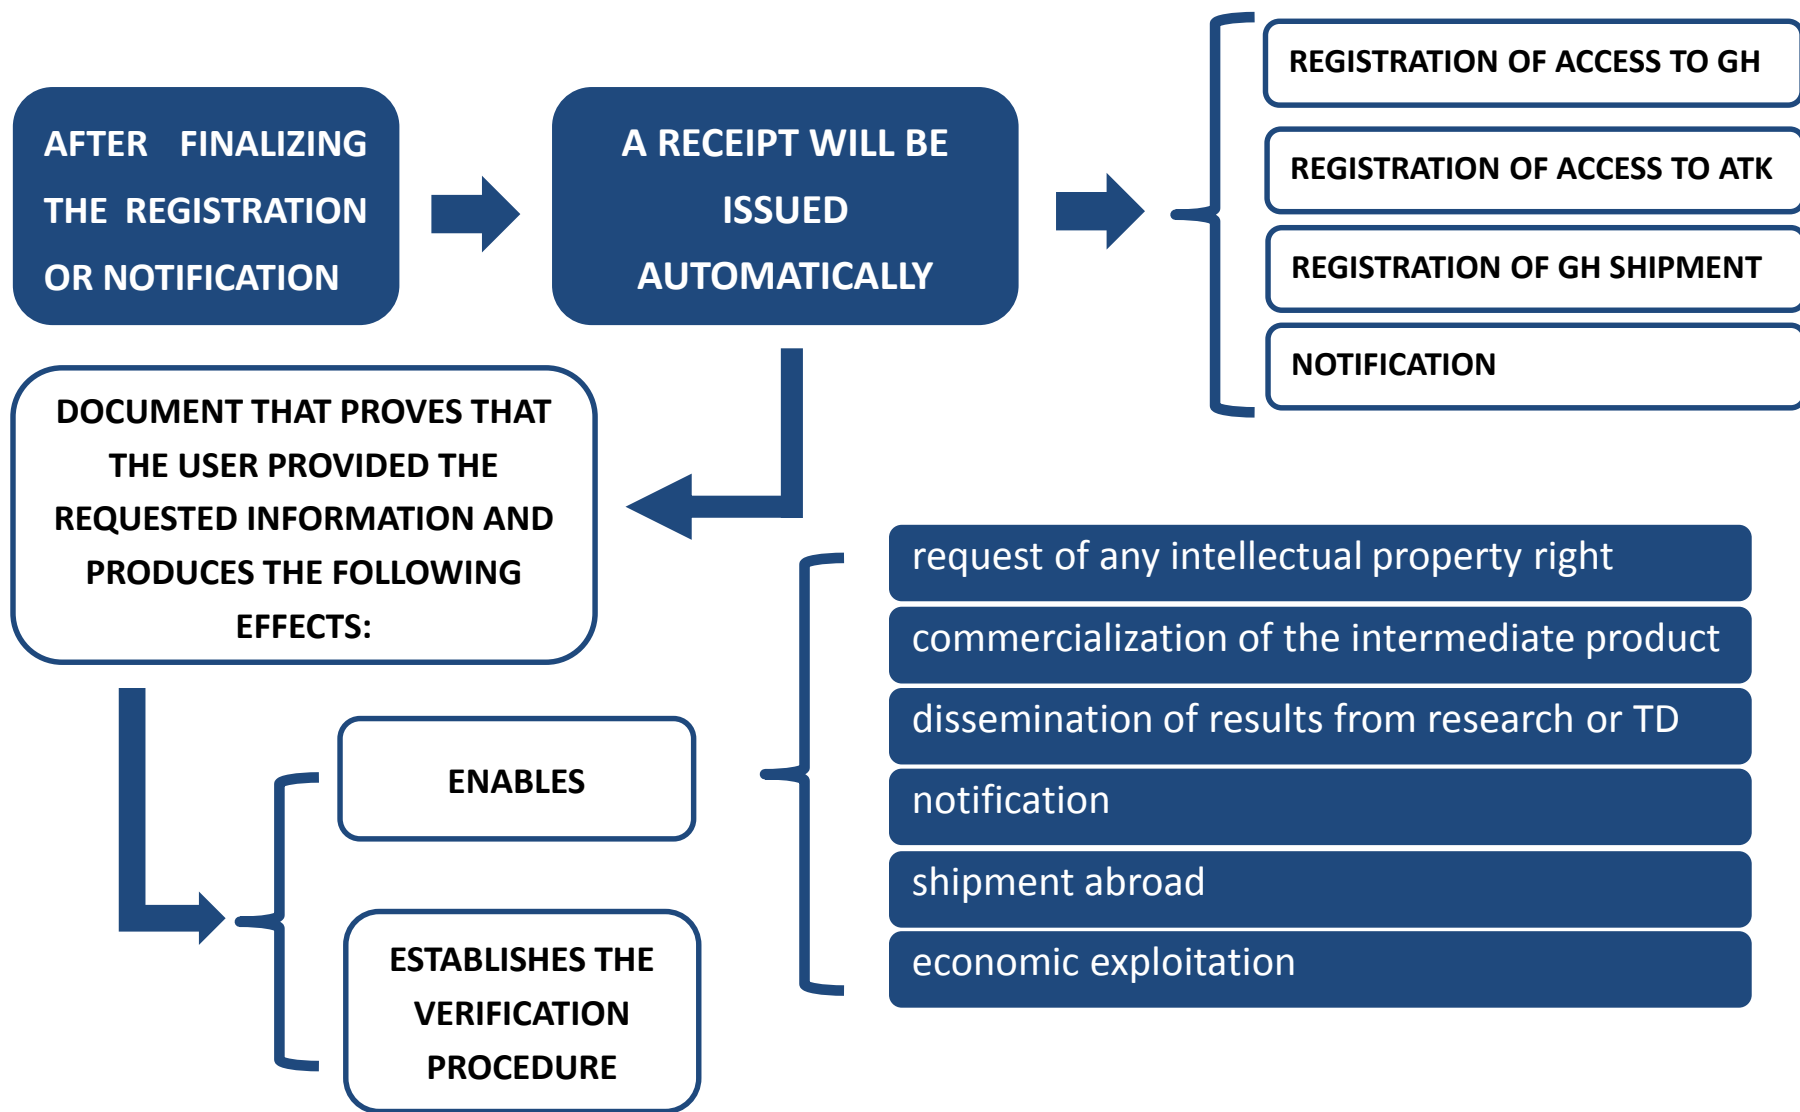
AFTER FINALIZING THE REGISTRATION OR NOTIFICATION

A RECEIPT WILL BE ISSUED AUTOMATICALLY

REGISTRATION OF ACCESS TO GH

REGISTRATION OF ACCESS TO ATK

REGISTRATION OF GH SHIPMENT

NOTIFICATION

DOCUMENT THAT PROVES THAT THE USER PROVIDED THE REQUESTED INFORMATION AND PRODUCES THE FOLLOWING EFFECTS:

ENABLES

ESTABLISHES THE VERIFICATION PROCEDURE

request of any intellectual property right

commercialization of the intermediate product

dissemination of results from research or TD

notification

shipment abroad

economic exploitation